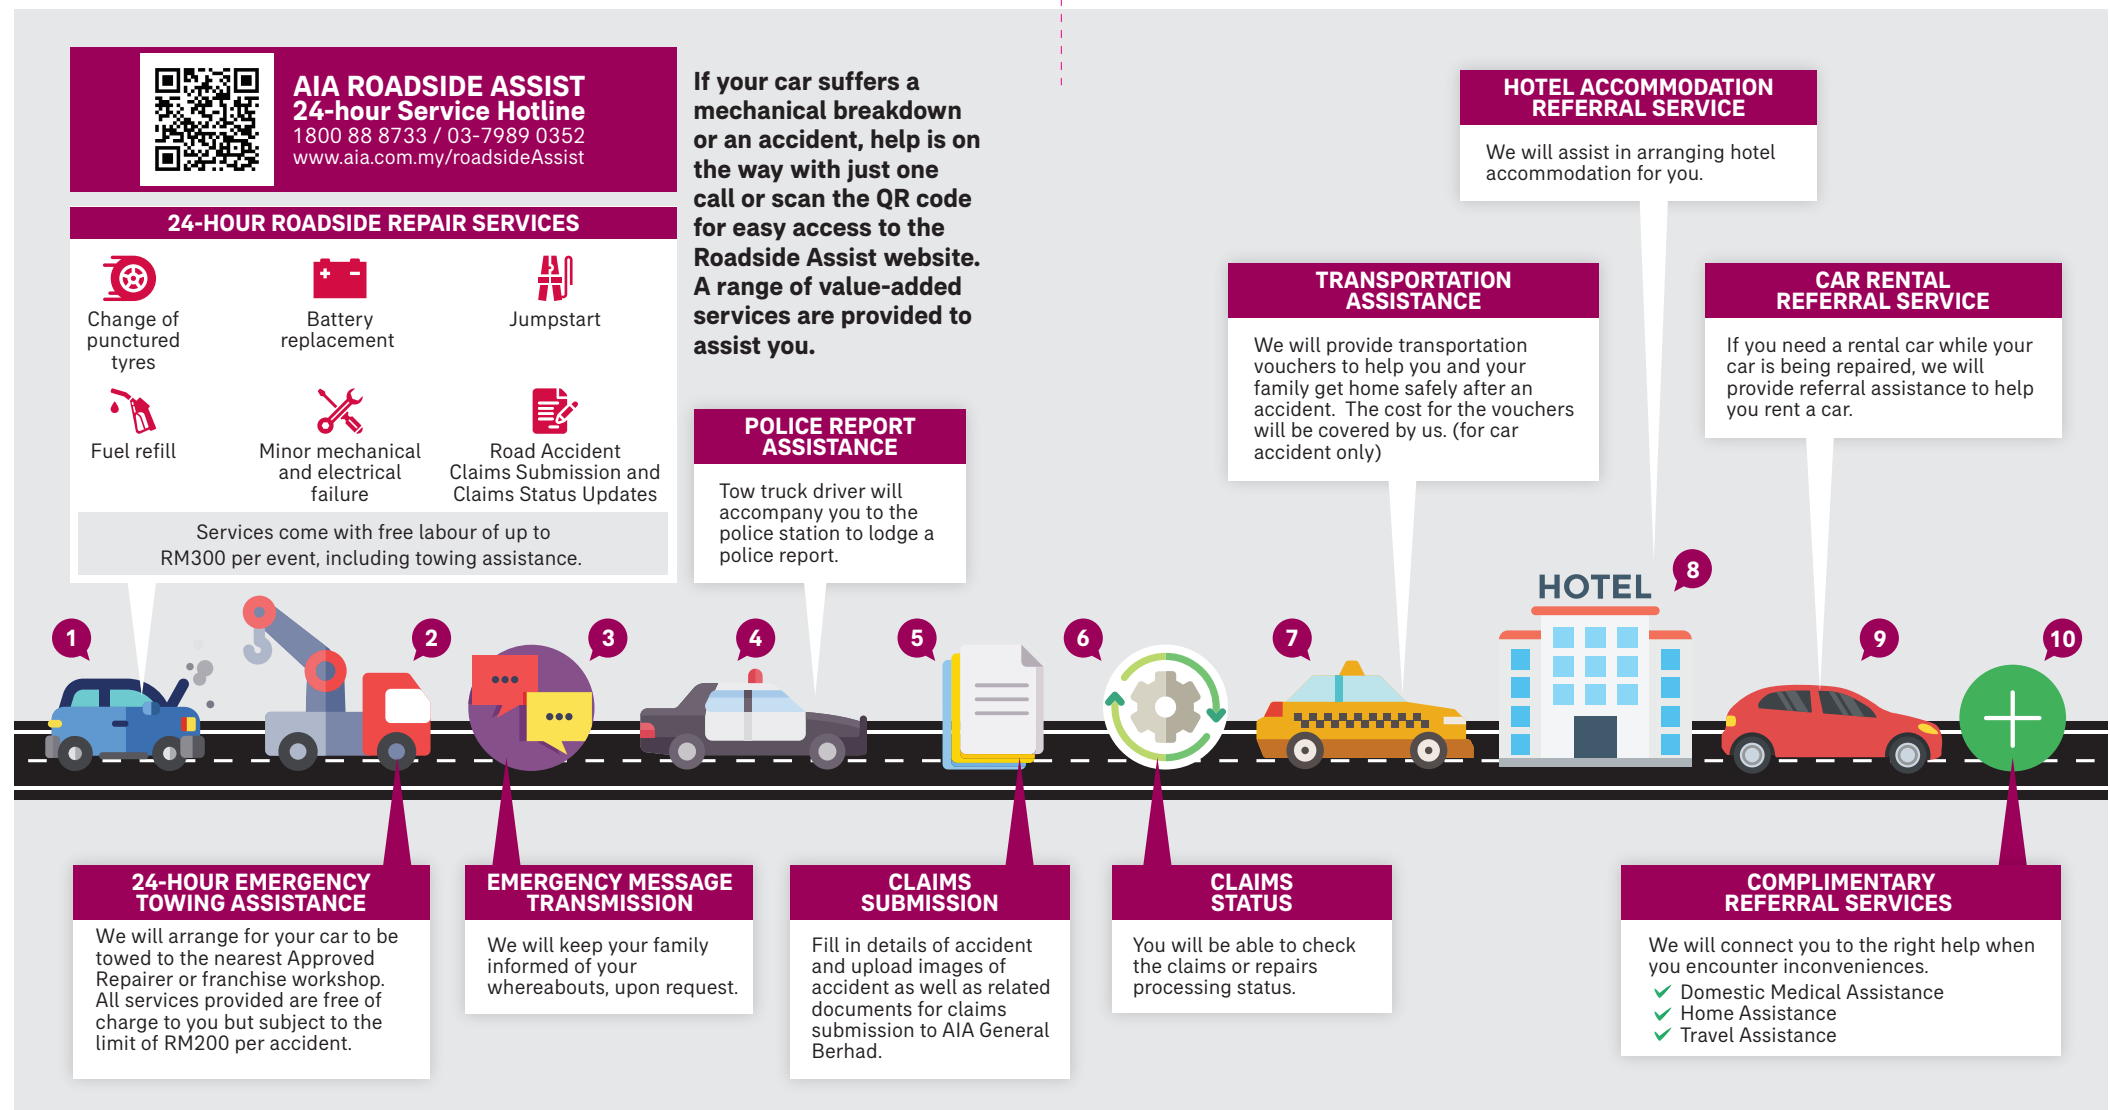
AIA ROADSIDE ASSIST
24-hour Service Hotline
1800 88 8733 / 03-7989 0352
www.aia.com.my/roadsideAssist

24-HOUR ROADSIDE REPAIR SERVICES

Change of punctured tyres

Battery replacement

Jumpstart

Fuel refill

Minor mechanical and electrical failure

Road Accident Claims Submission and Claims Status Updates

Services come with free labour of up to RM300 per event, including towing assistance.

If your car suffers a mechanical breakdown or an accident, help is on the way with just one call or scan the QR code for easy access to the Roadside Assist website. A range of value-added services are provided to assist you.

POLICE REPORT ASSISTANCE
Tow truck driver will accompany you to the police station to lodge a police report.

TRANSPORTATION ASSISTANCE
We will provide transportation vouchers to help you and your family get home safely after an accident. The cost for the vouchers will be covered by us. (for car accident only)

HOTEL ACCOMMODATION REFERRAL SERVICE
We will assist in arranging hotel accommodation for you.

CAR RENTAL REFERRAL SERVICE
If you need a rental car while your car is being repaired, we will provide referral assistance to help you rent a car.

HOTEL

1 2 3 4 5 6 7 8 9 10

24-HOUR EMERGENCY TOWING ASSISTANCE
We will arrange for your car to be towed to the nearest Approved Repairer or franchise workshop. All services provided are free of charge to you but subject to the limit of RM200 per accident.

EMERGENCY MESSAGE TRANSMISSION
We will keep your family informed of your whereabouts, upon request.

CLAIMS SUBMISSION
Fill in details of accident and upload images of accident as well as related documents for claims submission to AIA General Berhad.

CLAIMS STATUS
You will be able to check the claims or repairs processing status.

COMPLIMENTARY REFERRAL SERVICES
We will connect you to the right help when you encounter inconveniences.
✓ Domestic Medical Assistance
✓ Home Assistance
✓ Travel Assistance